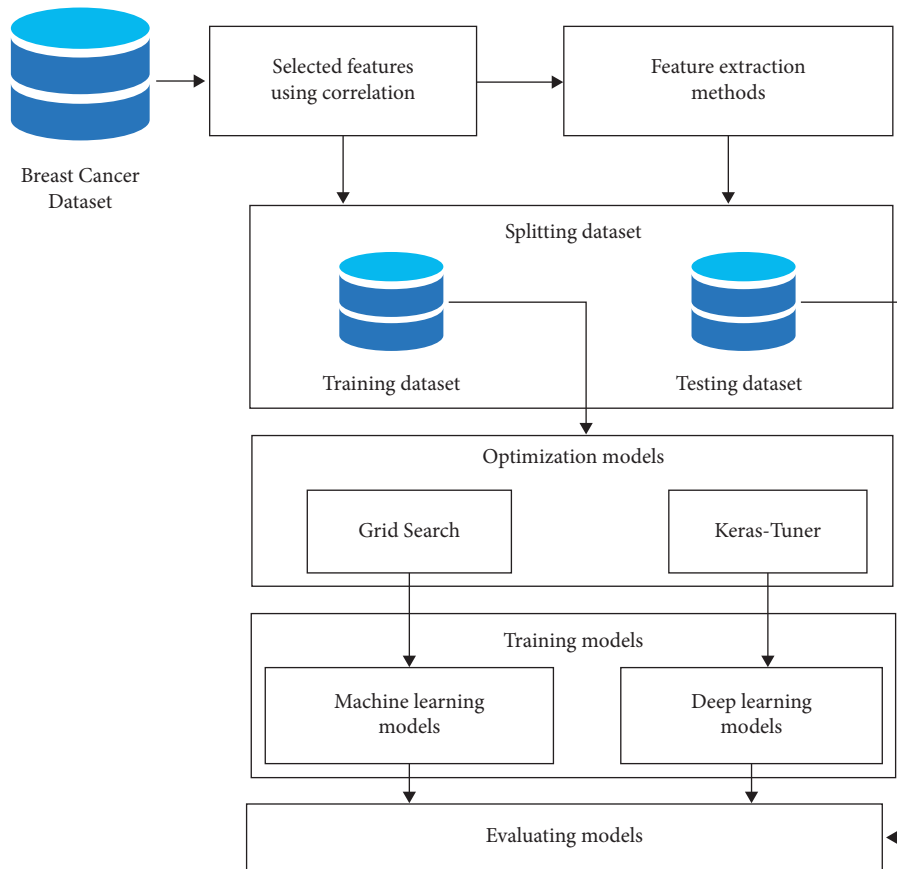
Breast Cancer Dataset

Selected features using correlation

Feature extraction methods

Splitting dataset

Training dataset

Testing dataset

Optimization models

Grid Search

Keras-Tuner

Training models

Machine learning models

Deep learning models

Evaluating models